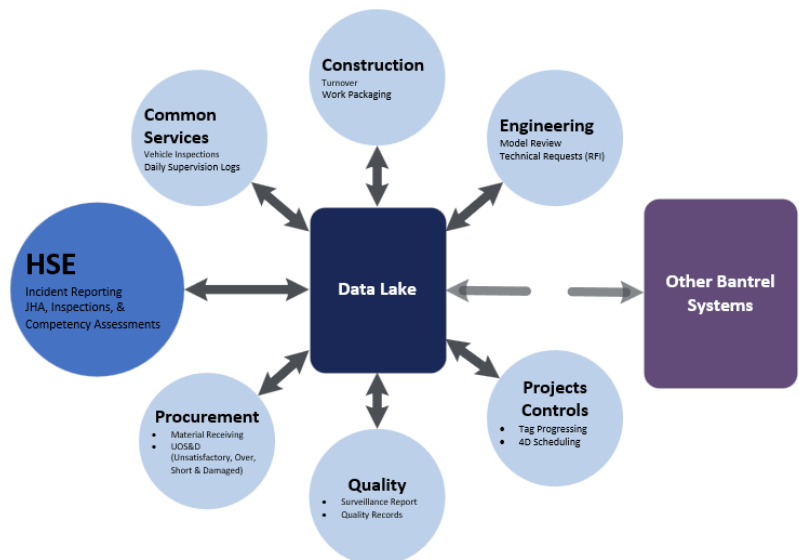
Construction
Turnover
Work Packaging

Common Services
Vehicle Inspections
Daily Supervision Logs

Engineering
Model Review
Technical Requests (RFI)

HSE
Incident Reporting
JHA, Inspections, & Competency Assessments

Data Lake

Other Bantrel Systems

Procurement
- Material Receiving
- UOS&D (Unsatisfactory, Over, Short & Damaged)

Projects Controls
- Tag Progressing
- 4D Scheduling

Quality
- Surveillance Report
- Quality Records